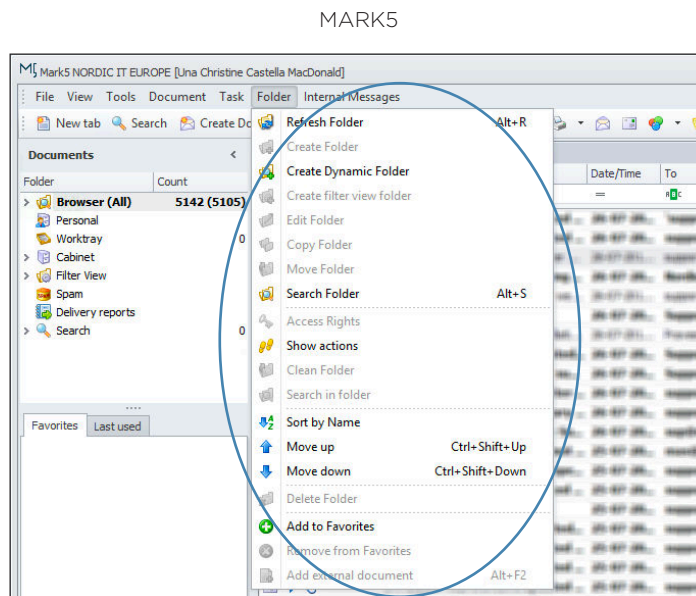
MARK5

Mark5 NORDIC IT EUROPE [Una Christine Castella MacDonald]

File View Tools Document Task Folder Internal Messages

New tab Search Create Do

Documents

| Folder | Count |
|---|---|
| Browser (All) | 5142 (5105) |
| Personal | |
| Worktray | 0 |
| Cabinet | |
| Filter View | |
| Spam | |
| Delivery reports | |
| Search | 0 |

Favorites Last used

Refresh Folder Alt+R
Create Folder
Create Dynamic Folder
Create filter view folder
Edit Folder
Copy Folder
Move Folder
Search Folder Alt+S
Access Rights
Show actions
Clean Folder
Search in folder
Sort by Name
Move up Ctrl+Shift+Up
Move down Ctrl+Shift+Down
Delete Folder
Add to Favorites
Remove from Favorites
Add external document Alt+F2

Date/Time To